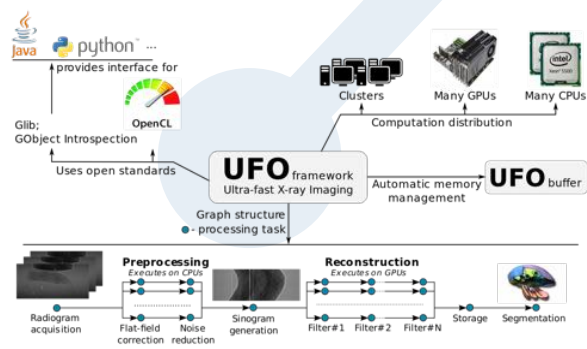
Java python ...

provides interface for

OpenCL

Glib; GObject Introspection

Uses open standards

Clusters

Many GPUs

Many CPUs

intel

Computation distribution

UFO framework
Ultra-fast X-ray Imaging

Automatic memory management

UFO buffer

Graph structure
- processing task

Preprocessing
Executes on CPUs

Reconstruction
Executes on GPUs

Radiogram acquisition

Flat-field correction

Noise reduction

Sinogram generation

Filter#1

Filter#2

Filter#N

Storage

Segmentation